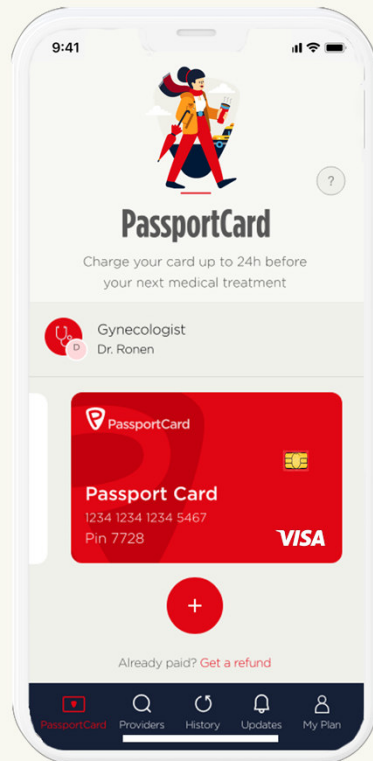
9:41

?

PassportCard

Charge your card up to 24h before your next medical treatment

D
Gynecologist
Dr. Ronen

PassportCard

Passport Card
1234 1234 1234 5467
Pin 7728
VISA

+

Already paid? Get a refund

PassportCard Providers History Updates My Plan